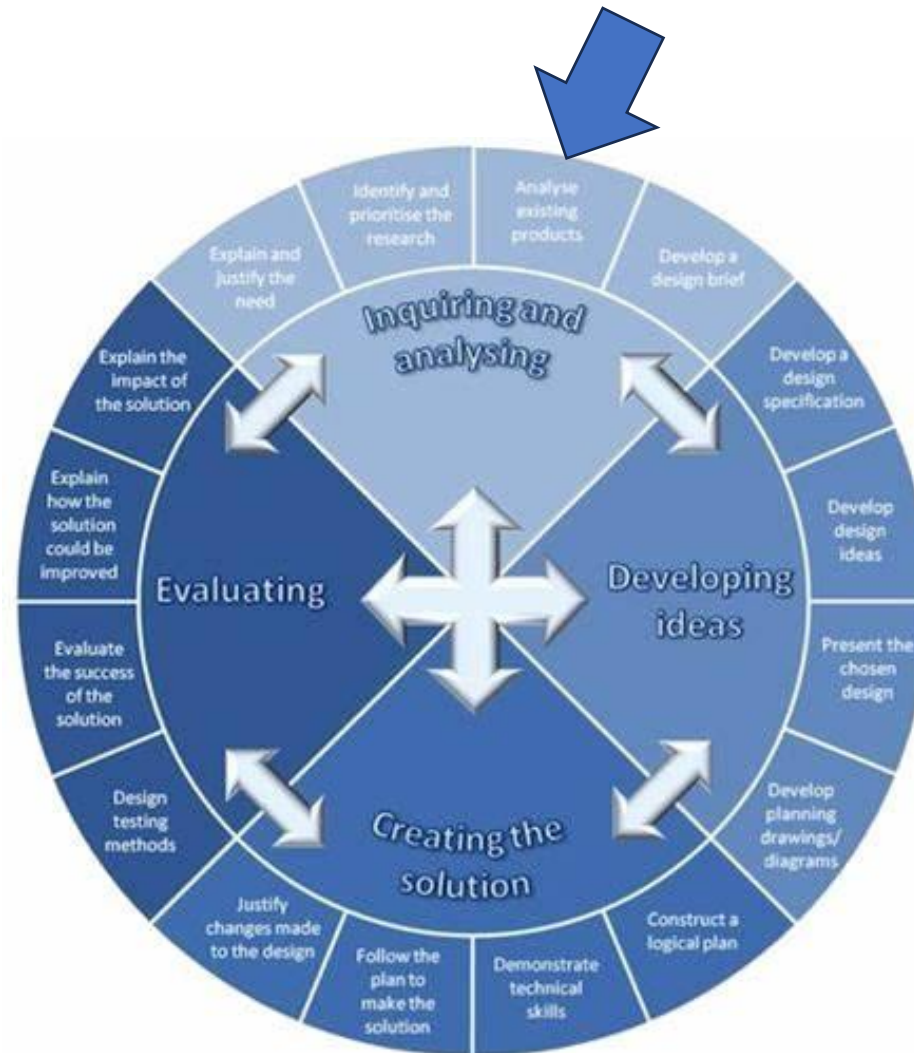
Analyse existing products

Develop a design brief

Develop a design specification

Develop design ideas

Present the chosen design

Develop planning drawings/ diagrams

Construct a logical plan

Demonstrate technical skills

Follow the plan to make the solution

Justify changes made to the design

Design testing methods

Evaluate the success of the solution

Explain how the solution could be improved

Explain the impact of the solution

Explain and justify the need

Identify and prioritise the research

Inquiring and analysing

Developing ideas

Creating the solution

Evaluating